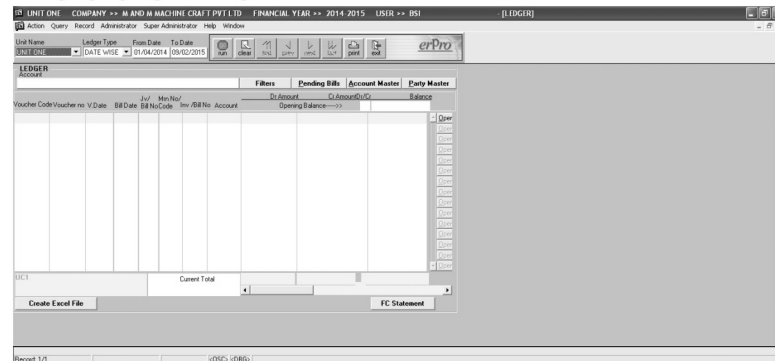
UNIT ONE COMPANY >> M AND M MACHINE CRAFT PVT LTD FINANCIAL YEAR >> 2014-2015 USER >> BSI - [LEDGER]

Action Query Record Administrator Super Administrator Help Window

Unit Name Ledger Type From Date To Date
UNIT ONE DATE WISE 01/04/2014 09/02/2015

run clear first prev next last print exit

erPro

LEDGER
Account

Filters Pending Bills Account Master Party Master

| Voucher Code | Voucher no | V.Date | Bill Date | Jv/ Bill No | Mrn No/ Code | Inv /Bill No | Account | Dr Amount | Cr Amount | Dr/Cr | Balance |
|---|---|---|---|---|---|---|---|---|---|---|---|
| | | | | | | | | Opening Balance----->> | | | |

Open
Open
Open
Open
Open
Open
Open
Open
Open
Open
Open
Open
Open
Open
Open

UC1

Current Total

Create Excel File

FC Statement

Record: 1/1 <OSC> <DBG>